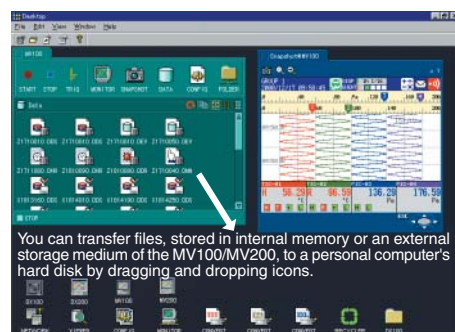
Desktop

File Edit View Window Help

MV100

START STOP TRIG MONITOR SNAPSHOT DATA CONFIG FOLDER

Data

STOP

Snapshot-MV100

GROUP 1

56.29 56.59 136.26 176.50

You can transfer files, stored in internal memory or an external storage medium of the MV100/MV200, to a personal computer's hard disk by dragging and dropping icons.

DX100 DX200 MV100 MV200

NETWORK VIEWER CONFIG MONITOR CONVERT CONVERT CONVERT RECYCLER FOLDER